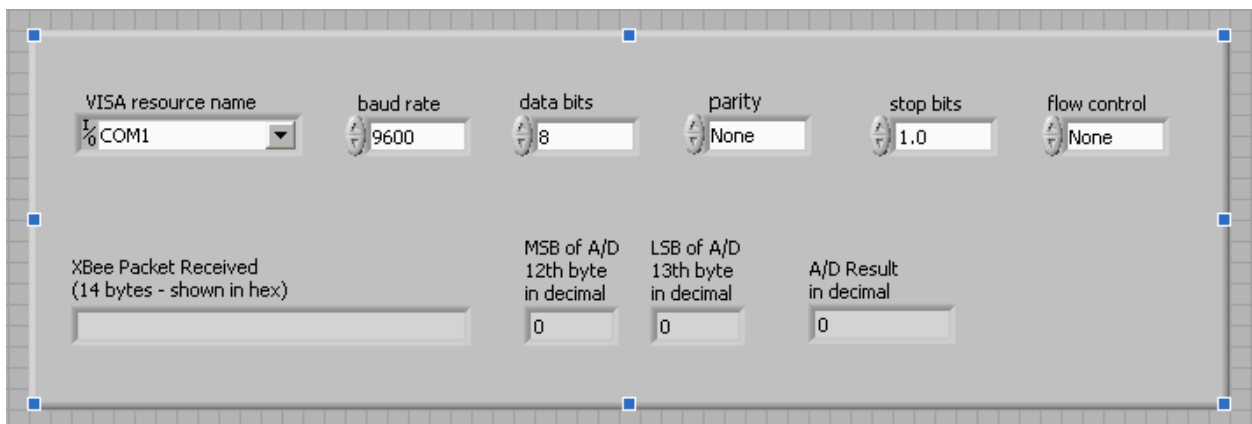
VISA resource name
I/O COM1

baud rate
9600

data bits
8

parity
None

stop bits
1.0

flow control
None

XBee Packet Received
(14 bytes - shown in hex)

MSB of A/D
12th byte
in decimal
0

LSB of A/D
13th byte
in decimal
0

A/D Result
in decimal
0